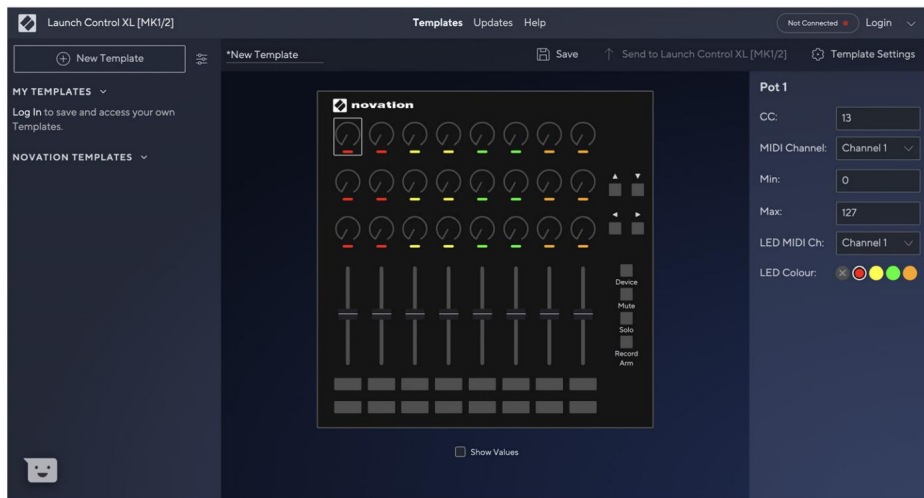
Launch Control XL [MK1/2]

Templates Updates Help

Not Connected

Login

New Template

*New Template

Save

Send to Launch Control XL [MK1/2]

Template Settings

MY TEMPLATES

Log In to save and access your own Templates.

NOVATION TEMPLATES

novation

Device

Mute

Solo

Record Arm

Show Values

Pot 1

CC: 13

MIDI Channel: Channel 1

Min: 0

Max: 127

LED MIDI Ch: Channel 1

LED Colour: